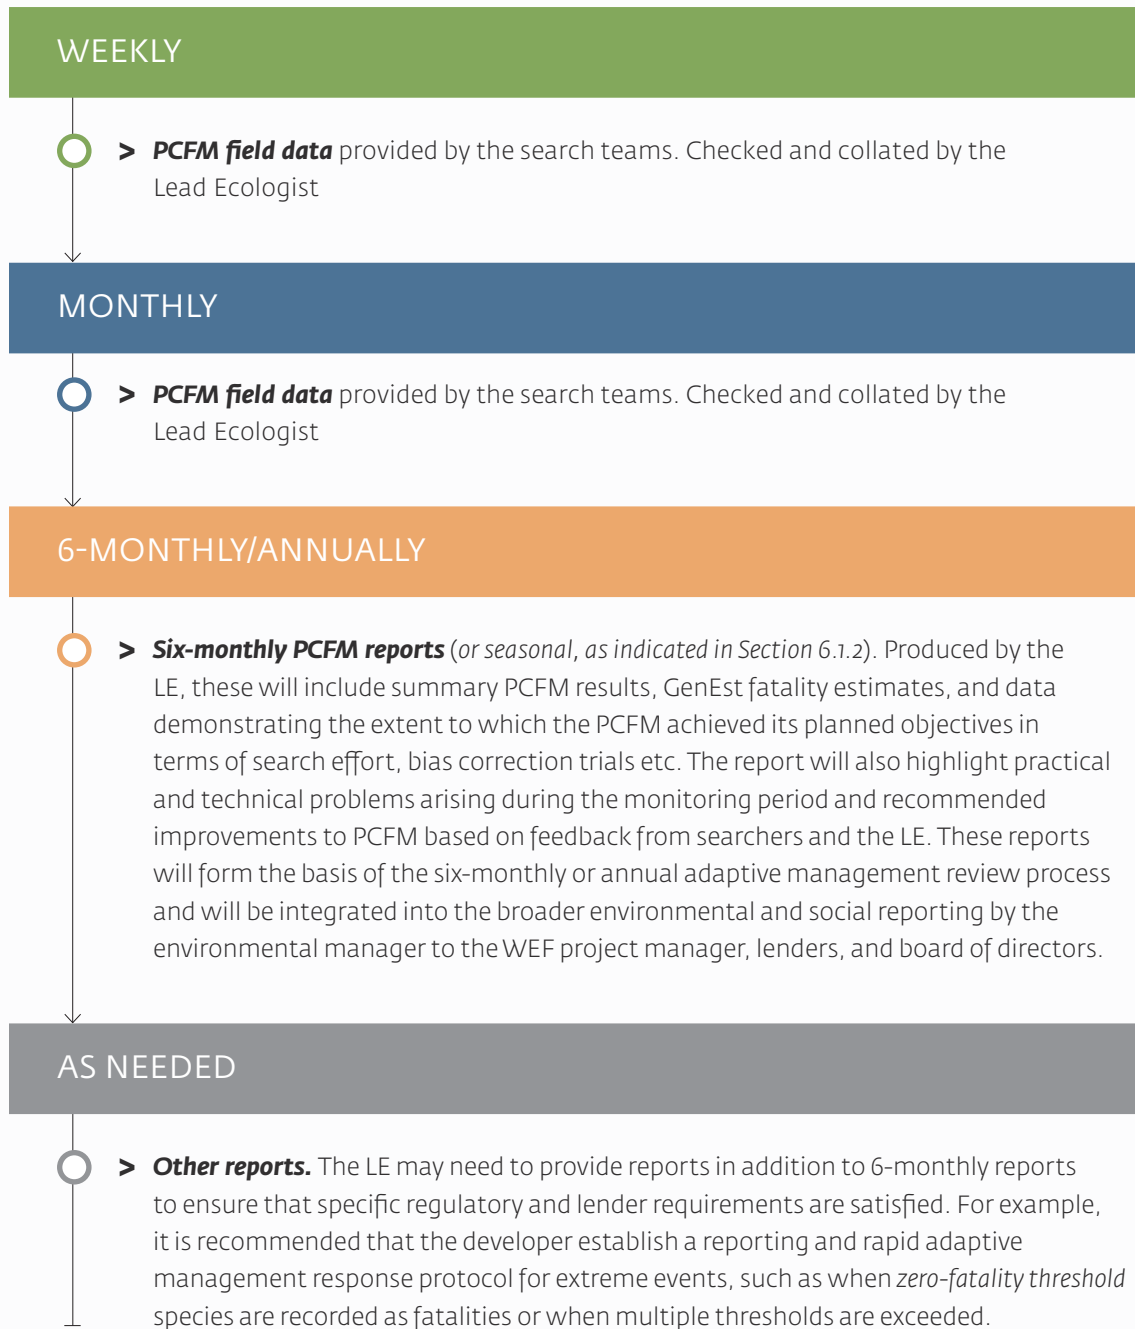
WEEKLY

> **PCFM field data** provided by the search teams. Checked and collated by the Lead Ecologist

MONTHLY

> **PCFM field data** provided by the search teams. Checked and collated by the Lead Ecologist

6-MONTHLY/ANNUALLY

> **Six-monthly PCFM reports** (*or seasonal, as indicated in Section 6.1.2*). Produced by the LE, these will include summary PCFM results, GenEst fatality estimates, and data demonstrating the extent to which the PCFM achieved its planned objectives in terms of search effort, bias correction trials etc. The report will also highlight practical and technical problems arising during the monitoring period and recommended improvements to PCFM based on feedback from searchers and the LE. These reports will form the basis of the six-monthly or annual adaptive management review process and will be integrated into the broader environmental and social reporting by the environmental manager to the WEF project manager, lenders, and board of directors.

AS NEEDED

> **Other reports.** The LE may need to provide reports in addition to 6-monthly reports to ensure that specific regulatory and lender requirements are satisfied. For example, it is recommended that the developer establish a reporting and rapid adaptive management response protocol for extreme events, such as when *zero-fatality threshold* species are recorded as fatalities or when multiple thresholds are exceeded.